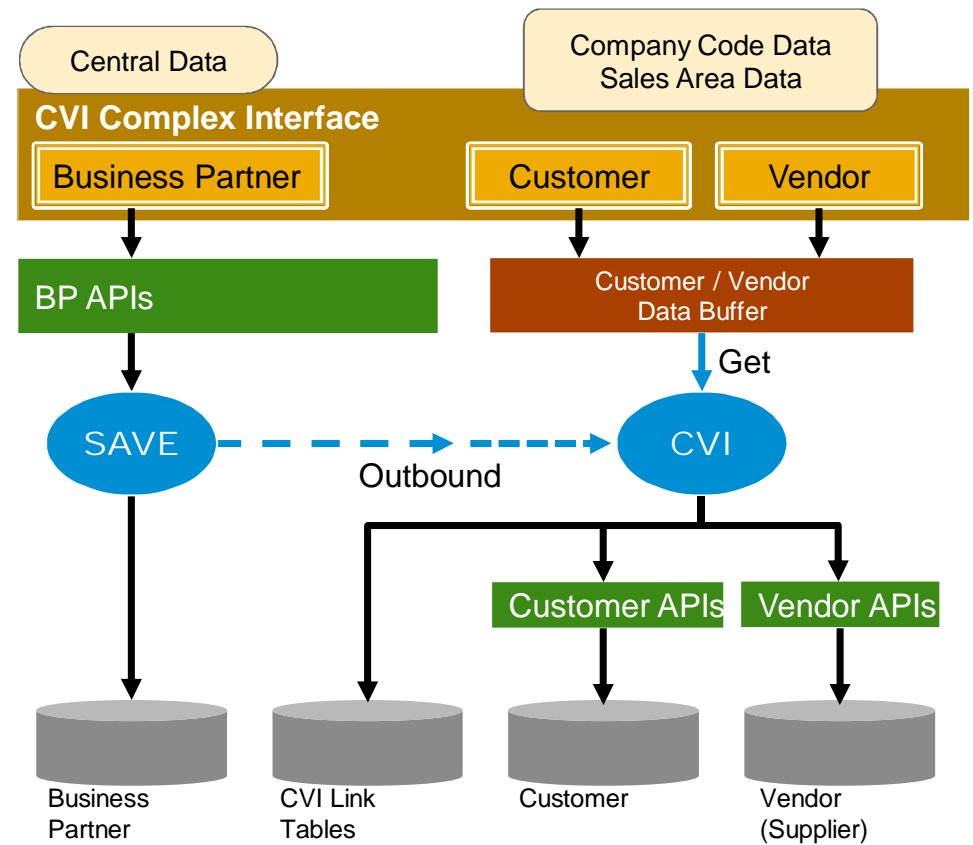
Central Data

Company Code Data
Sales Area Data

CVI Complex Interface

Business Partner

Customer

Vendor

BP APIs

Customer / Vendor
Data Buffer

Get

SAVE

Outbound

CVI

Customer APIs

Vendor APIs

Business Partner

CVI Link Tables

Customer

Vendor (Supplier)